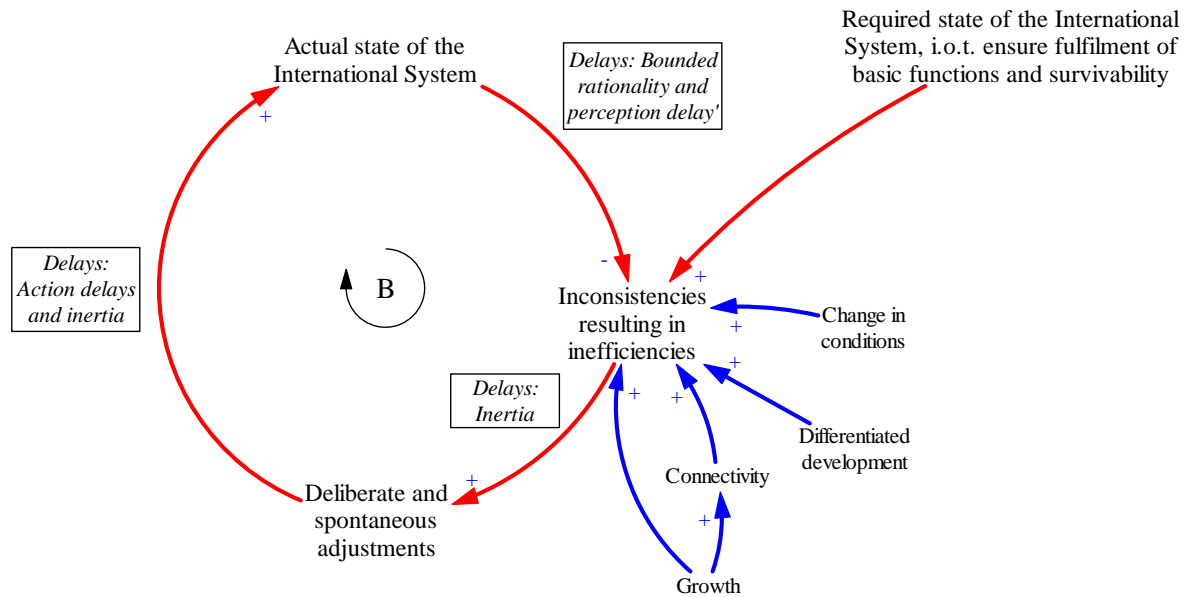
Actual state of the International System

Delays: Bounded rationality and perception delay'

Required state of the International System, i.o.t. ensure fulfilment of basic functions and survivability

+

Delays: Action delays and inertia

B

-

+

Inconsistencies resulting in inefficiencies

+

Change in conditions

+

Delays: Inertia

+

+

Differentiated development

Connectivity

+

Deliberate and spontaneous adjustments

+

Growth